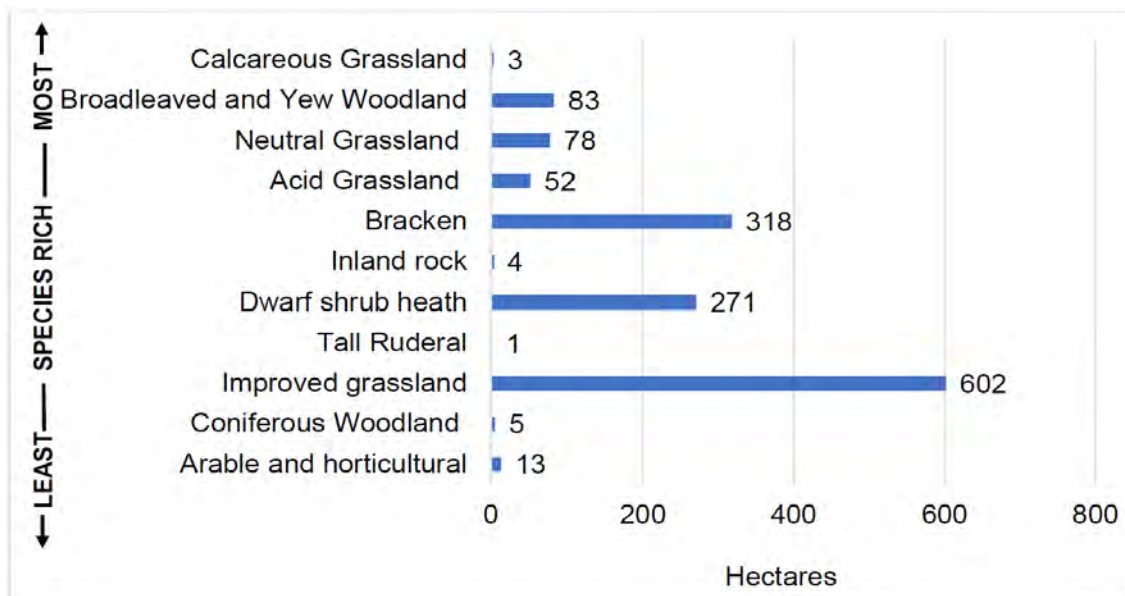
LEAST —— SPECIES RICH —— MOST

Calcareous Grassland 3
Broadleaved and Yew Woodland 83
Neutral Grassland 78
Acid Grassland 52
Bracken 318
Inland rock 4
Dwarf shrub heath 271
Tall Ruderal 1
Improved grassland 602
Coniferous Woodland 5
Arable and horticultural 13

0 200 400 600 800

Hectares